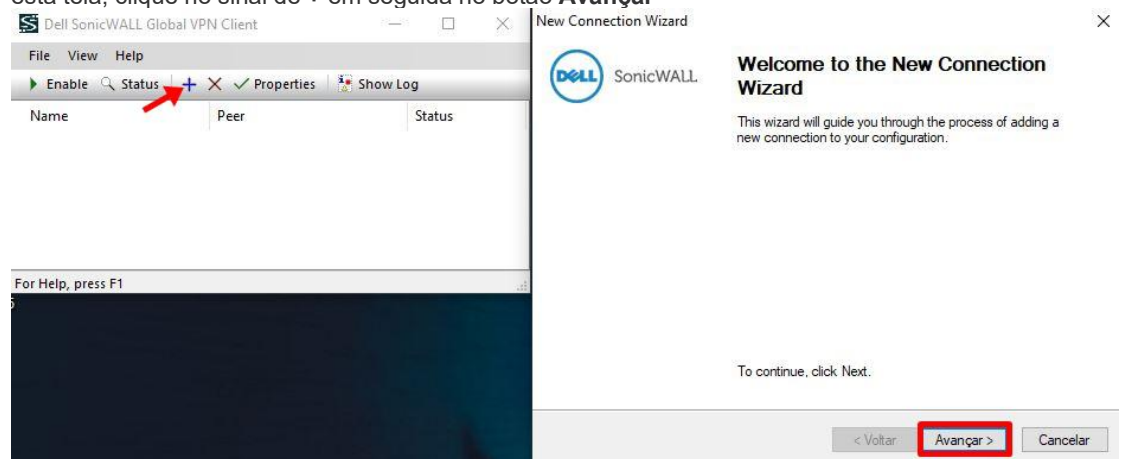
Dell SonicWALL Global VPN Client

File View Help

Enable Status + × Properties Show Log

| Name | Peer | Status |
|---|---|---|

For Help, press F1

New Connection Wizard

DELL SonicWALL

Welcome to the New Connection Wizard

This wizard will guide you through the process of adding a new connection to your configuration.

To continue, click Next.

< Voltar Avançar > Cancelar